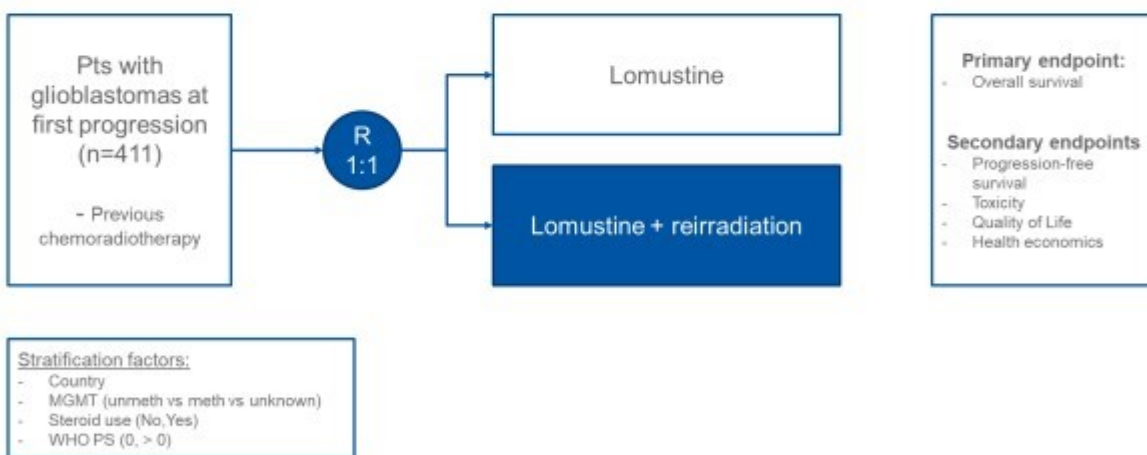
Pts with glioblastomas at first progression (n=411)

- Previous chemoradiotherapy

R
1:1

Lomustine

Lomustine + reirradiation

Primary endpoint:
- Overall survival

Secondary endpoints
- Progression-free survival
- Toxicity
- Quality of Life
- Health economics

Stratification factors:
- Country
- MGMT (unmeth vs meth vs unknown)
- Steroid use (No,Yes)
- WHO PS (0, > 0)